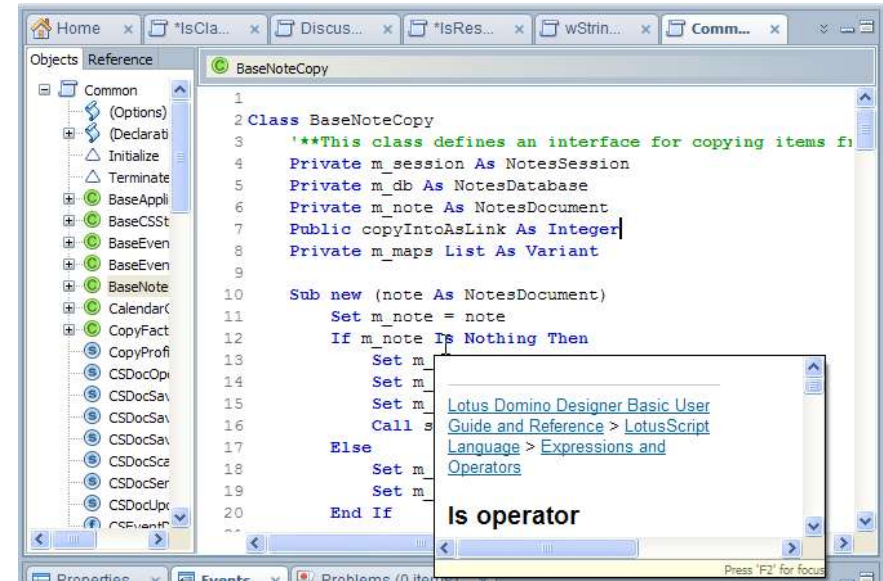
Home | *IsCla... | Discus... | *IsRes... | wStrin... | Comm...

Objects | Reference

Common
(Options)
(Declarati
Initialize
Terminate
BaseAppli
BaseCSSt
BaseEven
BaseEven
BaseNote
Calendar(
CopyFact
CopyProfi
CSDocOp
CSDocSav
CSDocSav
CSDocSav
CSDocSca
CSDocSer
CSDocUp
CSEventD

BaseNoteCopy

1
2 Class BaseNoteCopy
3 '**This class defines an interface for copying items f
4 Private m_session As NotesSession
5 Private m_db As NotesDatabase
6 Private m_note As NotesDocument
7 Public copyIntoAsLink As Integer
8 Private m_maps List As Variant
9
10 Sub new (note As NotesDocument)
11 Set m_note = note
12 If m_note Is Nothing Then
13 Set m_
14 Set m_
15 Set m_
16 Call s
17 Else
18 Set m_
19 Set m_
20 End If

Lotus Domino Designer Basic User Guide and Reference > LotusScript Language > Expressions and Operators

Is operator

Press 'F2' for focus

Properties | Events | Problems (0 ite